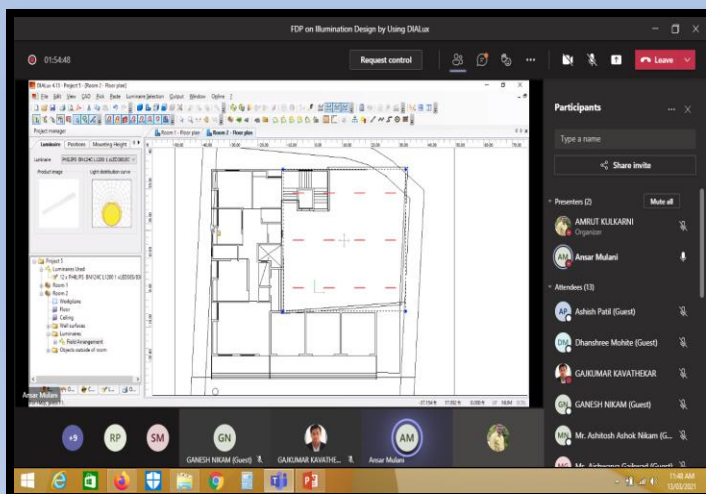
FDP on Illumination Design by Using DIALux

01:54:48

Request control

Leave

DIALux 4.13 - Project 5 - [Room 2 - Floor plan]

File Edit View CAD Edit Paste Luminaire Selection Output Window Online ?

Project manager

Luminaire Positions Mounting Height

Luminaire PHILIPS BN124C 1xLED80S/830

Product image Light distribution curve

Room 1 - Floor plan Room 2 - Floor plan

Project 5
Luminaires Used
12 x PHILIPS BN124C 1xLED80S/830
Room 1
Room 2
Workplane
Floor
Ceiling
Wall surfaces
Luminaires
Field Arrangement
Objects outside of room

Ansar Mulani

Participants

Type a name

Share invite

Presenters (2)

Mute all

AMRUT KULKARNI
Organizer

Ansar Mulani

Attendees (13)

Ashish Patil (Guest)

Dhanshree Mohite (Guest)

GAJKUMAR KAVATHEKAR

GANESH NIKAM (Guest)

Mr. Ashitosh Ashok Nikam (G...

+9

RP

SM

GN

GANESH NIKAM (Guest)

GAJKUMAR KAVATHE...

AM

Ansar Mulani

11:48 AM
13/03/2021